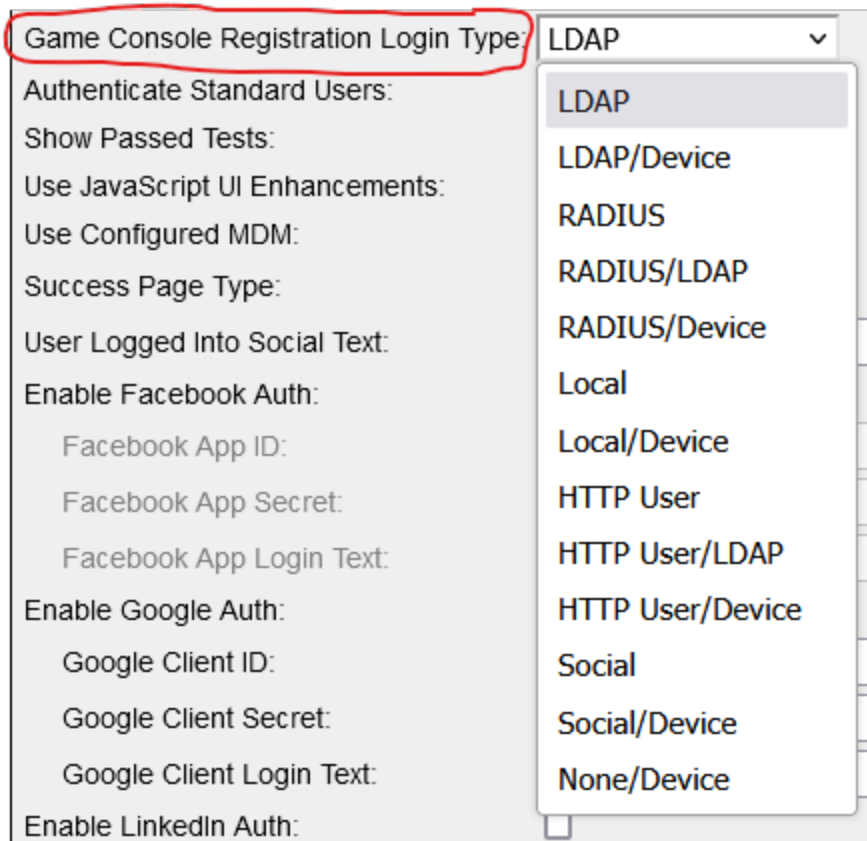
Game Console Registration Login Type: LDAP

Authenticate Standard Users:
Show Passed Tests:
Use JavaScript UI Enhancements:
Use Configured MDM:
Success Page Type:
User Logged Into Social Text:
Enable Facebook Auth:
Facebook App ID:
Facebook App Secret:
Facebook App Login Text:
Enable Google Auth:
Google Client ID:
Google Client Secret:
Google Client Login Text:
Enable LinkedIn Auth:

LDAP
LDAP/Device
RADIUS
RADIUS/LDAP
RADIUS/Device
Local
Local/Device
HTTP User
HTTP User/LDAP
HTTP User/Device
Social
Social/Device
None/Device